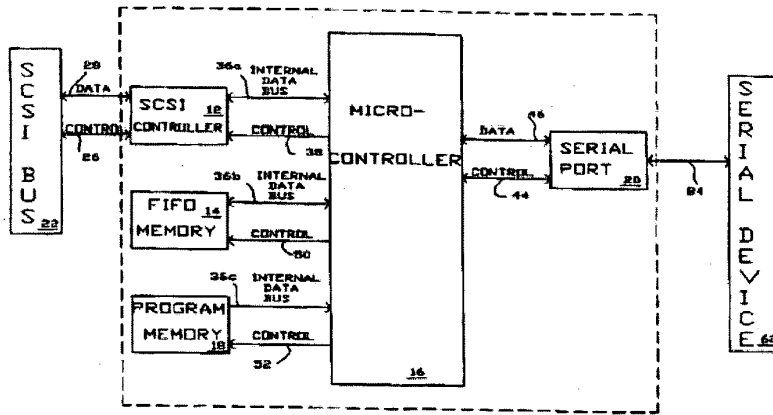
SCSI BUS 22

28
DATA
CONTROL
26

SCSI 12
CONTROLLER

36a INTERNAL DATA BUS
CONTROL
38

FIFO 14
MEMORY

36b INTERNAL DATA BUS
CONTROL
50

PROGRAM
MEMORY 18

36c INTERNAL DATA BUS
CONTROL
52

MICRO-
CONTROLLER
16

DATA
46
CONTROL
44

SERIAL
PORT 20

84

SERIAL DEVICE 6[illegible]